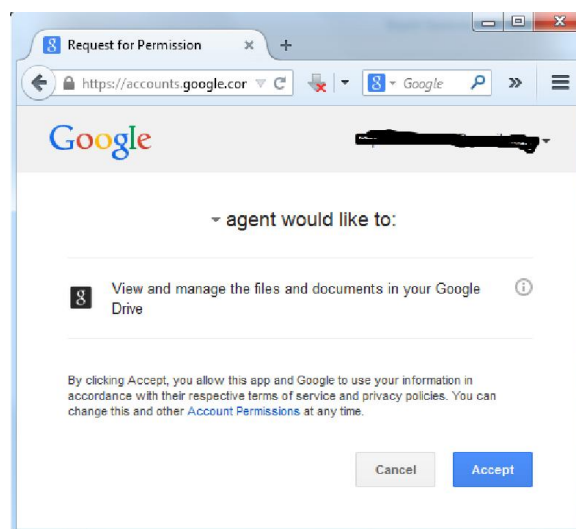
Request for Permission

https://accounts.google.cor

Google

Google

agent would like to:

View and manage the files and documents in your Google Drive

By clicking Accept, you allow this app and Google to use your information in accordance with their respective terms of service and privacy policies. You can change this and other Account Permissions at any time.

Cancel

Accept